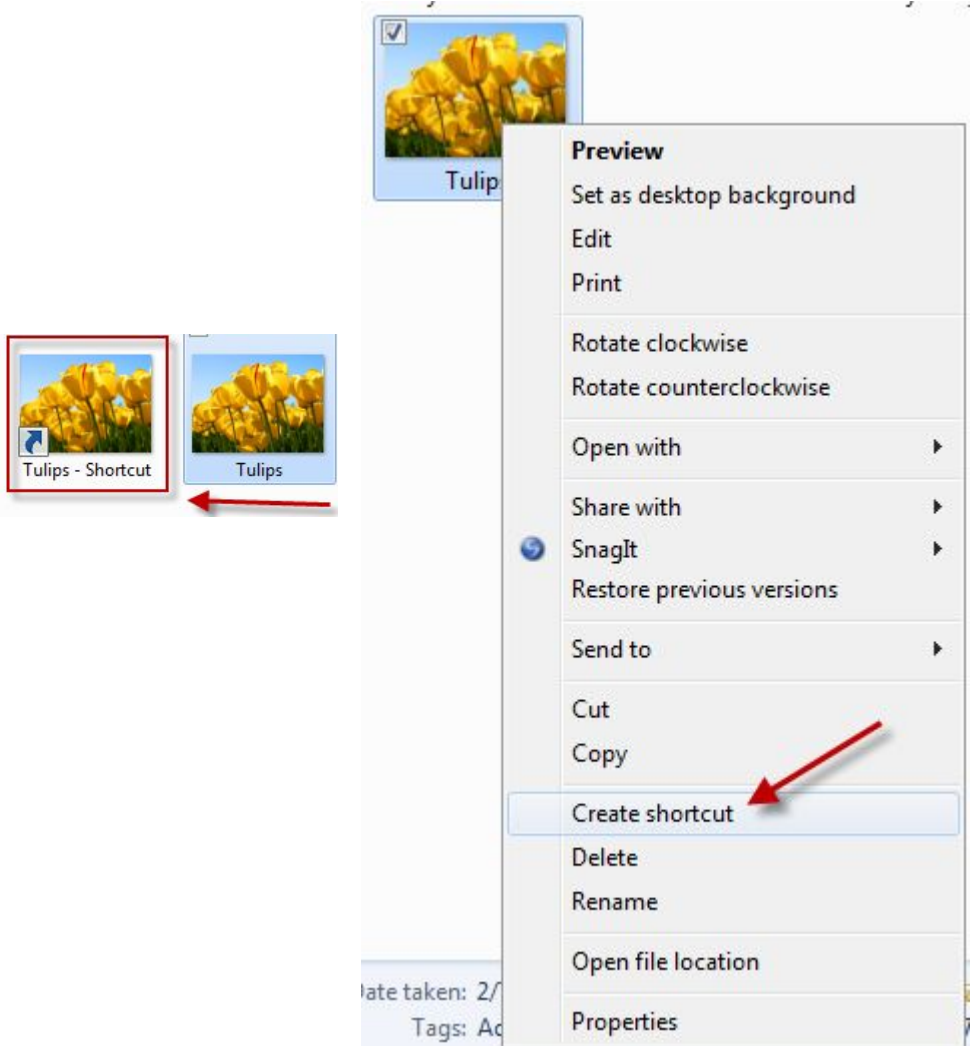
Tulips - Shortcut

Tulips

Tulip

Preview
Set as desktop background
Edit
Print

Rotate clockwise
Rotate counterclockwise

Open with

Share with
SnagIt
Restore previous versions

Send to

Cut
Copy

Create shortcut
Delete
Rename

Open file location

Properties

ate taken: 2/
Tags: Ac